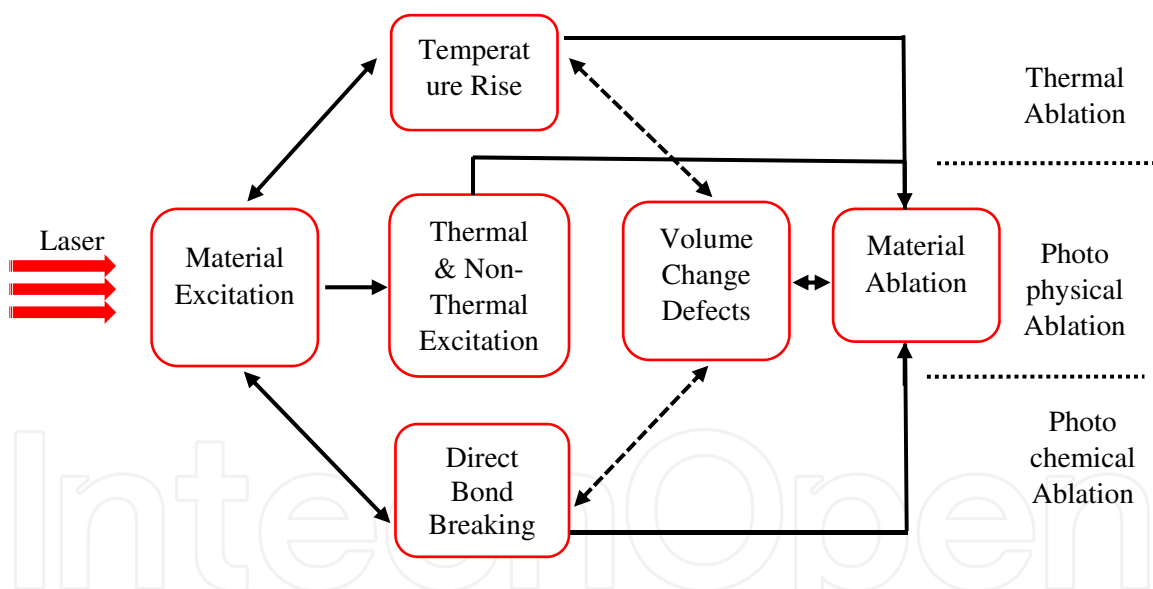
Temperature Rise

Thermal Ablation

Laser

Material Excitation

Thermal & Non-Thermal Excitation

Volume Change Defects

Material Ablation

Photo physical Ablation

Photo chemical Ablation

Direct Bond Breaking

IntechOpen